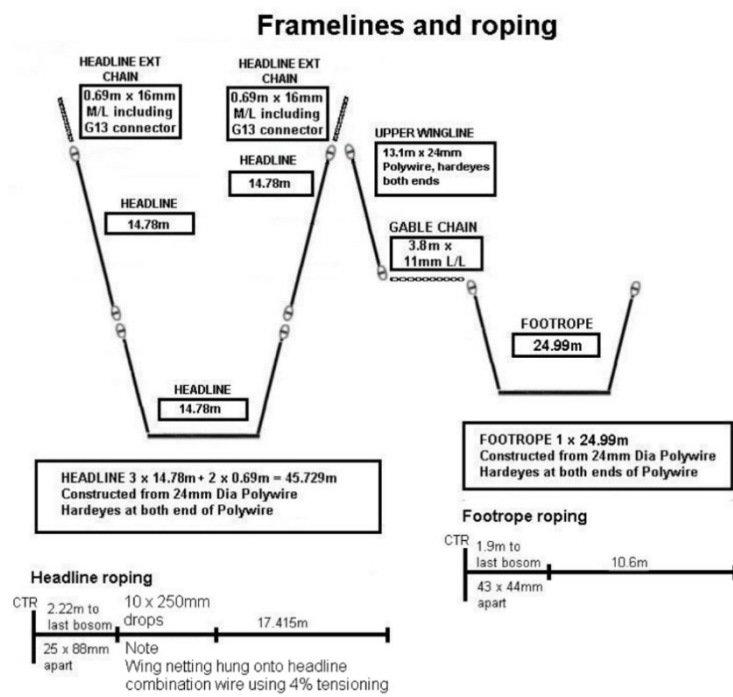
Framelines and roping

HEADLINE EXT CHAIN
0.69m x 16mm M/L including G13 connector

HEADLINE EXT CHAIN
0.69m x 16mm M/L including G13 connector

HEADLINE
14.78m

HEADLINE
14.78m

UPPER WINGLINE
13.1m x 24mm Polywire, hardeyes both ends

GABLE CHAIN
3.8m x 11mm L/L

FOOTROPE
24.99m

HEADLINE
14.78m

FOOTROPE 1 x 24.99m
Constructed from 24mm Dia Polywire
Hardeyes at both ends of Polywire

HEADLINE 3 x 14.78m + 2 x 0.69m = 45.729m
Constructed from 24mm Dia Polywire
Hardeyes at both end of Polywire

Footrope roping

CTR 1.9m to last bosom
43 x 44mm apart
10.6m

Headline roping

CTR 2.22m to last bosom
25 x 88mm apart
10 x 250mm drops
17.415m
Note
Wing netting hung onto headline combination wire using 4% tensioning